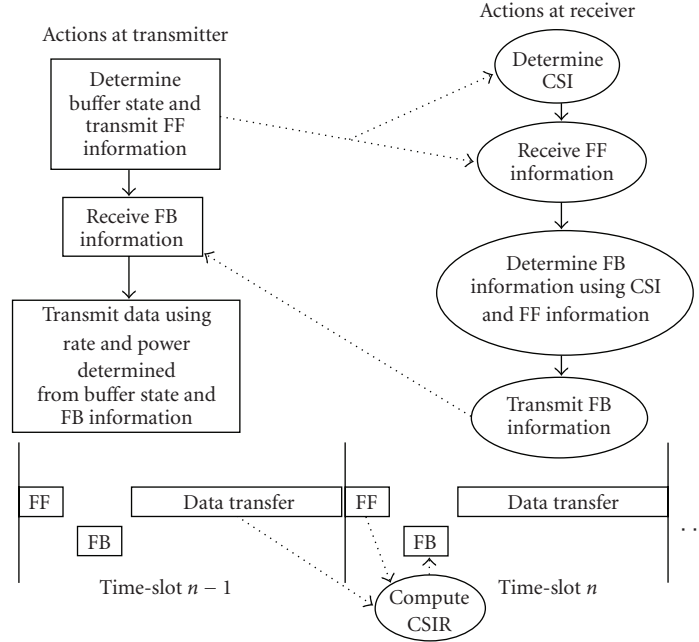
Actions at transmitter

Actions at receiver

Determine buffer state and transmit FF information

Determine CSI

Receive FF information

Receive FB information

Determine FB information using CSI and FF information

Transmit data using rate and power determined from buffer state and FB information

Transmit FB information

FF

Data transfer

FF

Data transfer

FB

FB

Time-slot $n-1$

Compute CSIR

Time-slot $n$